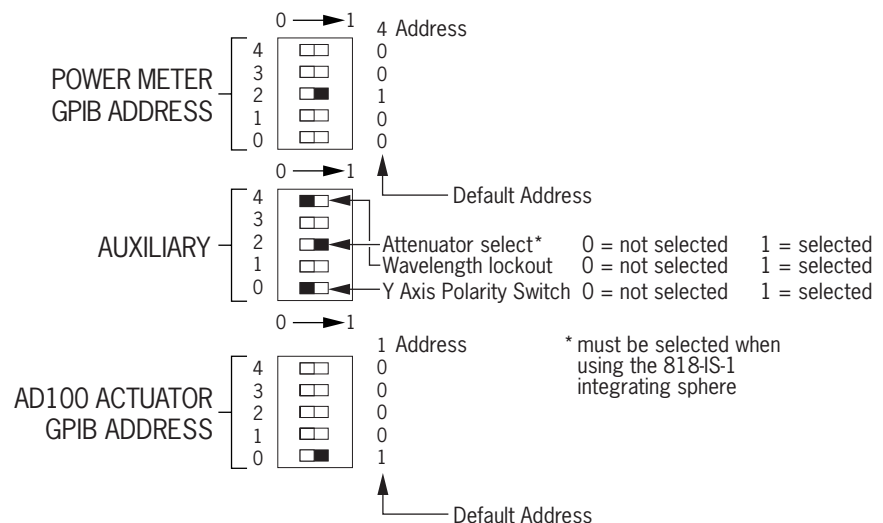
0 → 1

4 Address

POWER METER GPIB ADDRESS

4 0
3 0
2 1
1 0
0 0

Default Address

0 → 1

AUXILIARY

4
3
2
1
0

Attenuator select* 0 = not selected 1 = selected
Wavelength lockout 0 = not selected 1 = selected
Y Axis Polarity Switch 0 = not selected 1 = selected

0 → 1

1 Address

* must be selected when using the 818-IS-1 integrating sphere

AD100 ACTUATOR GPIB ADDRESS

4 0
3 0
2 0
1 0
0 1

Default Address